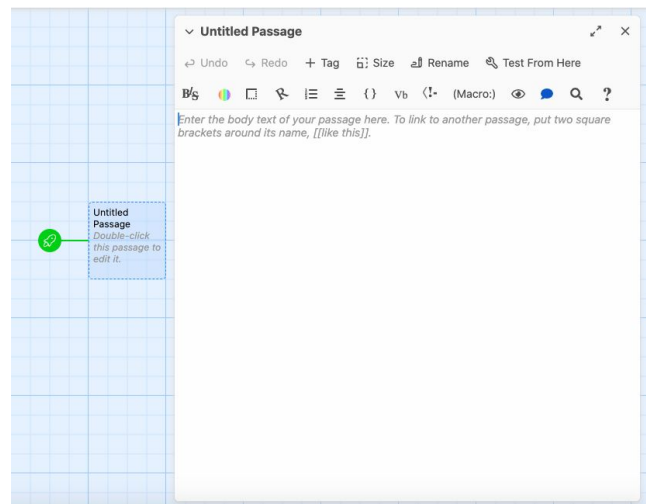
Untitled Passage

Double-click this passage to edit it.

Untitled Passage

Undo Redo + Tag Size Rename Test From Here

B/S {} Vb (Macro:) ?

Enter the body text of your passage here. To link to another passage, put two square brackets around its name, [[like this]].